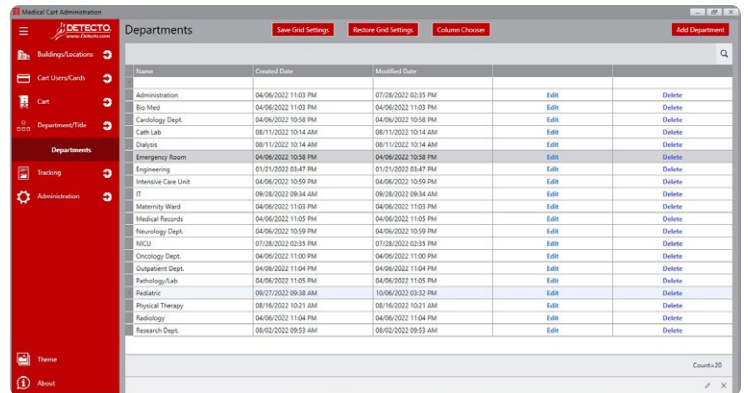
Medical Cart Administration

DETECTO
www.Detecto.com

Buildings/Locations
Cart Users/Cards
Cart
Department/Title
Departments
Tracking
Administration
Theme
About

Departments

Save Grid Settings
Restore Grid Settings
Column Chooser
Add Department

| Name | Created Date | Modified Date | | |
|---|---|---|---|---|
| Administration | 04/06/2022 11:03 PM | 07/28/2022 02:35 PM | Edit | Delete |
| Bio Med | 04/06/2022 11:03 PM | 04/06/2022 11:03 PM | Edit | Delete |
| Cardiology Dept. | 04/06/2022 10:58 PM | 04/06/2022 10:58 PM | Edit | Delete |
| Cath Lab | 08/11/2022 10:14 AM | 08/11/2022 10:14 AM | Edit | Delete |
| Dialysis | 08/11/2022 10:14 AM | 08/11/2022 10:14 AM | Edit | Delete |
| Emergency Room | 04/06/2022 10:58 PM | 04/06/2022 10:58 PM | Edit | Delete |
| Engineering | 01/21/2022 03:47 PM | 01/21/2022 03:47 PM | Edit | Delete |
| Intensive Care Unit | 04/06/2022 10:59 PM | 04/06/2022 10:59 PM | Edit | Delete |
| IT | 09/28/2022 09:34 AM | 09/28/2022 09:34 AM | Edit | Delete |
| Maternity Ward | 04/06/2022 11:03 PM | 04/06/2022 11:03 PM | Edit | Delete |
| Medical Records | 04/06/2022 11:05 PM | 04/06/2022 11:05 PM | Edit | Delete |
| Neurology Dept. | 04/06/2022 10:59 PM | 04/06/2022 10:59 PM | Edit | Delete |
| NICU | 07/28/2022 02:35 PM | 07/28/2022 02:35 PM | Edit | Delete |
| Oncology Dept. | 04/06/2022 11:00 PM | 04/06/2022 11:00 PM | Edit | Delete |
| Outpatient Dept. | 04/06/2022 11:04 PM | 04/06/2022 11:04 PM | Edit | Delete |
| Pathology/Lab | 04/06/2022 11:05 PM | 04/06/2022 11:05 PM | Edit | Delete |
| Pediatric | 09/27/2022 09:38 AM | 10/06/2022 03:32 PM | Edit | Delete |
| Physical Therapy | 08/16/2022 10:21 AM | 08/16/2022 10:21 AM | Edit | Delete |
| Radiology | 04/06/2022 11:04 PM | 04/06/2022 11:04 PM | Edit | Delete |
| Research Dept. | 08/02/2022 09:53 AM | 08/02/2022 09:53 AM | Edit | Delete |

Count=20